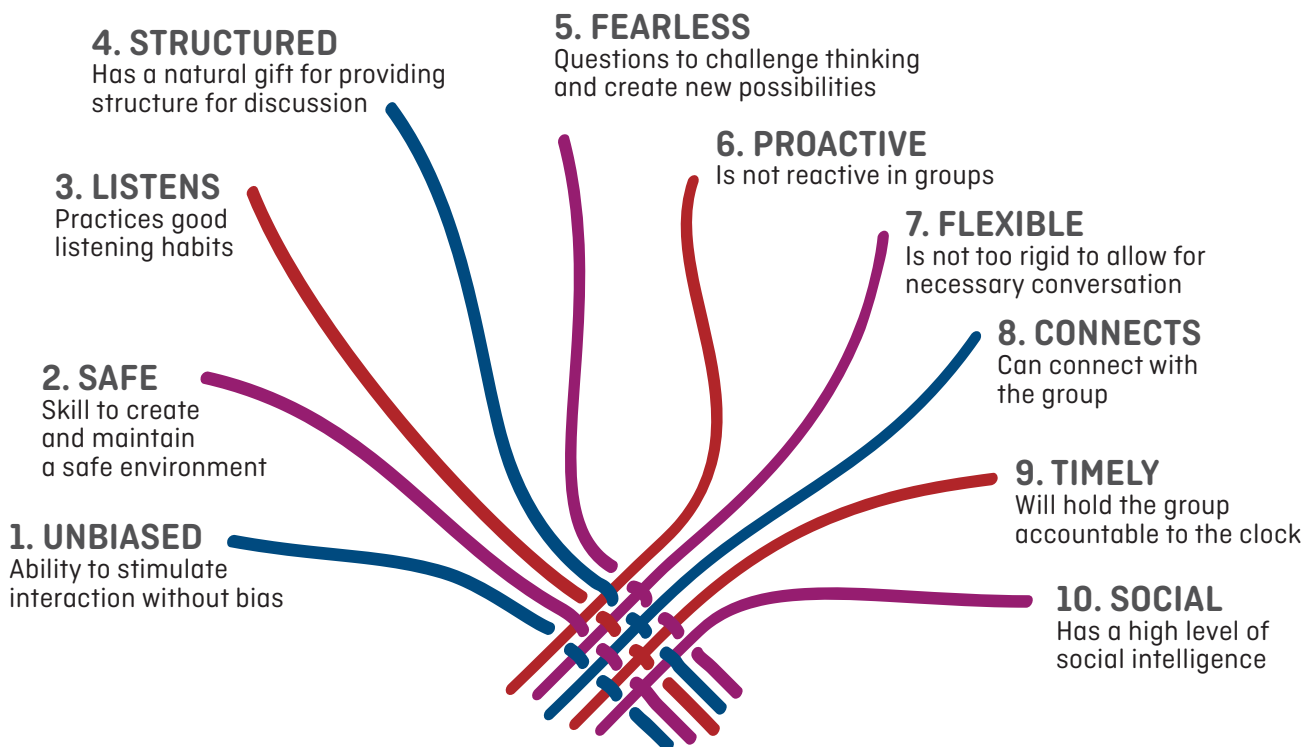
5. FEARLESS
Questions to challenge thinking and create new possibilities

4. STRUCTURED
Has a natural gift for providing structure for discussion

6. PROACTIVE
Is not reactive in groups

3. LISTENS
Practices good listening habits

7. FLEXIBLE
Is not too rigid to allow for necessary conversation

8. CONNECTS
Can connect with the group

2. SAFE
Skill to create and maintain a safe environment

9. TIMELY
Will hold the group accountable to the clock

1. UNBIASED
Ability to stimulate interaction without bias

10. SOCIAL
Has a high level of social intelligence